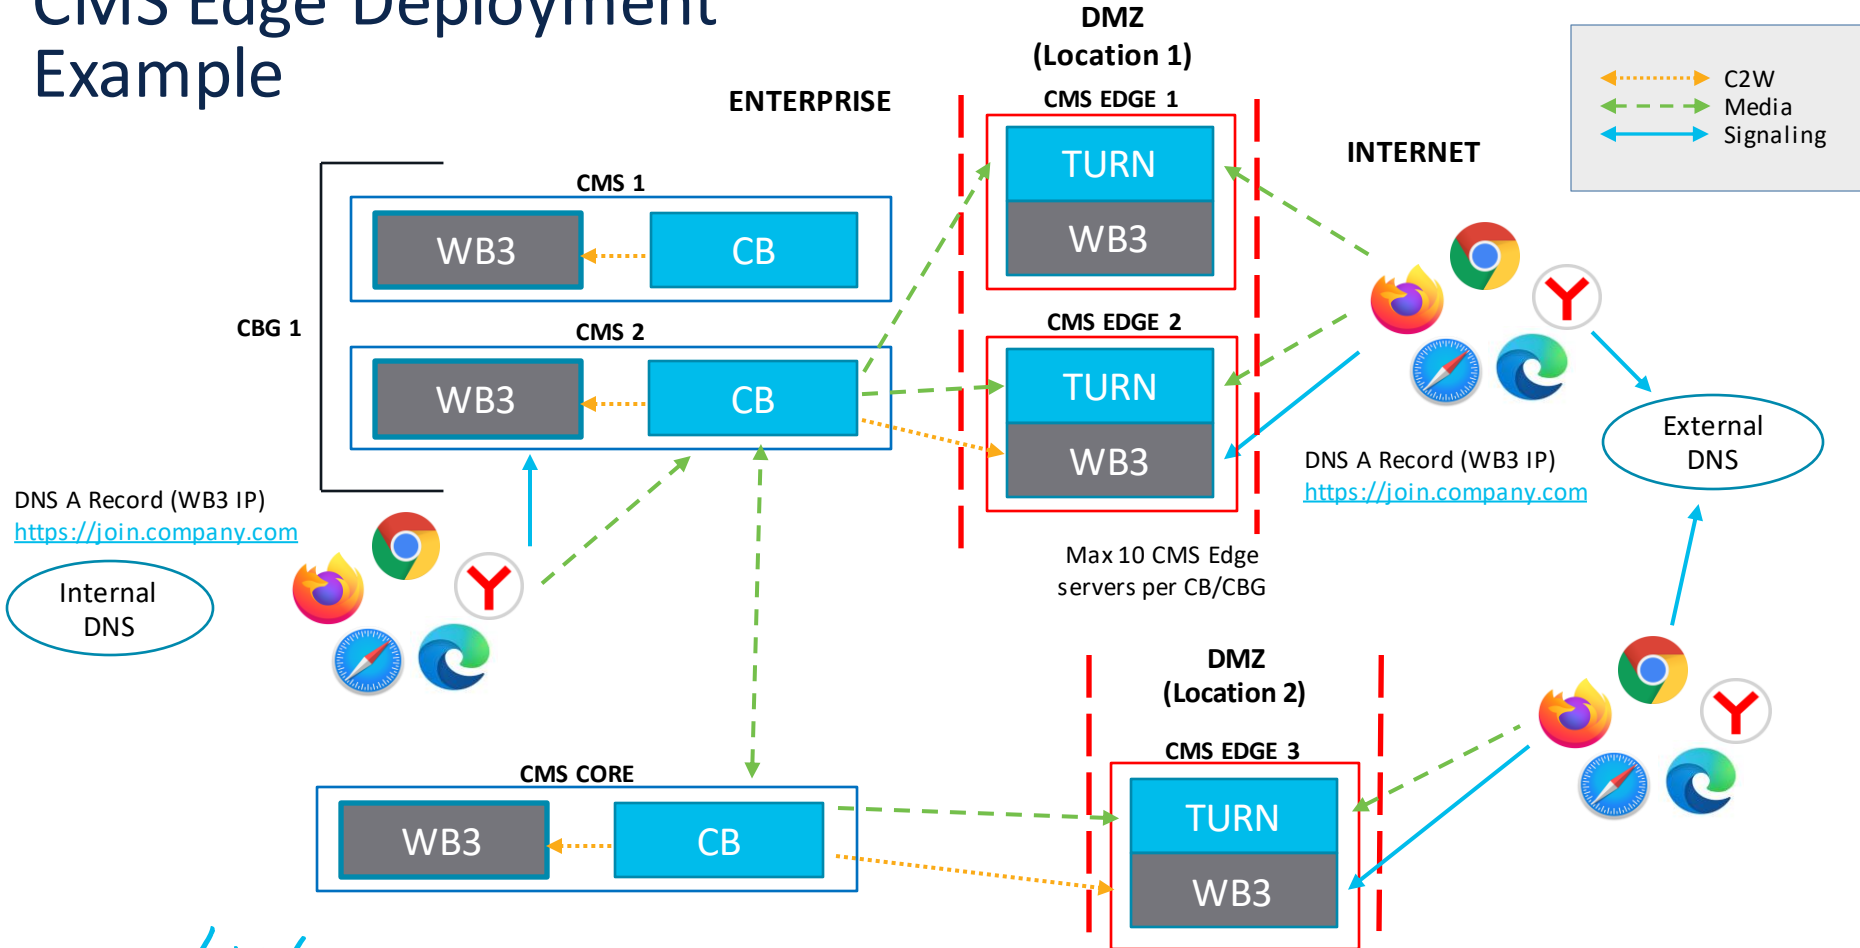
CMS Edge Deployment Example

ENTERPRISE

DMZ (Location 1)

CMS EDGE 1

TURN

WB3

INTERNET

C2W
Media
Signaling

CMS 1

WB3

CB

CBG 1

CMS 2

WB3

CB

CMS EDGE 2

TURN

WB3

DNS A Record (WB3 IP)
https://join.company.com

External DNS

DNS A Record (WB3 IP)
https://join.company.com

Internal DNS

Max 10 CMS Edge servers per CB/CBG

DMZ (Location 2)

CMS EDGE 3

CMS CORE

WB3

CB

TURN

WB3